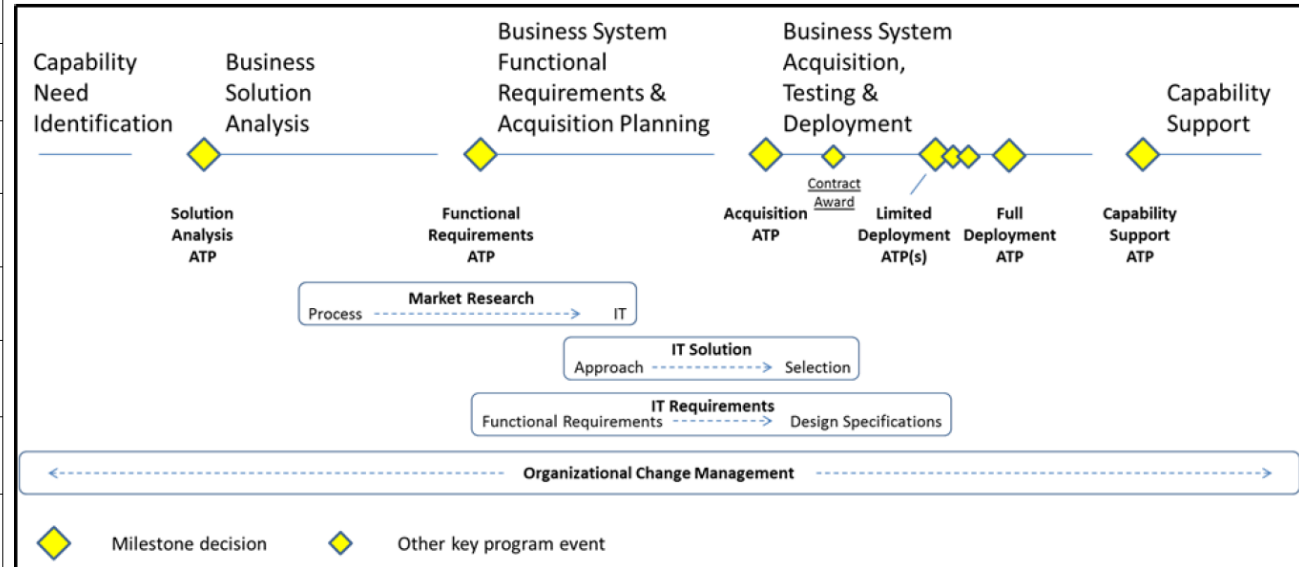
Capability Need Identification

Business Solution Analysis

Business System Functional Requirements & Acquisition Planning

Business System Acquisition, Testing & Deployment

Capability Support

Solution Analysis ATP

Functional Requirements ATP

Acquisition ATP

Contract Award

Limited Deployment ATP(s)

Full Deployment ATP

Capability Support ATP

Market Research
Process IT

IT Solution
Approach Selection

IT Requirements
Functional Requirements Design Specifications

Organizational Change Management

Milestone decision

Other key program event